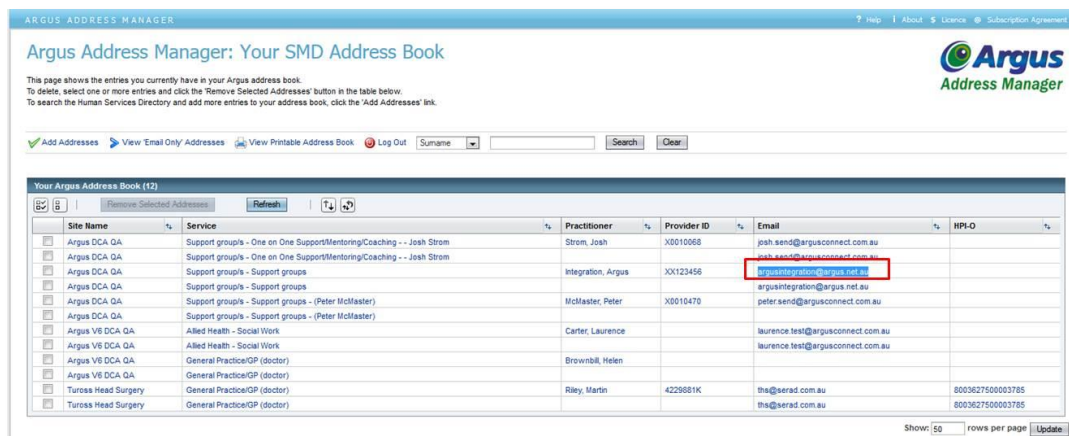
ARGUS ADDRESS MANAGER

? Help | About $ Licence @ Subscription Agreement

Argus Address Manager: Your SMD Address Book

Argus Address Manager

This page shows the entries you currently have in your Argus address book.
To delete, select one or more entries and click the 'Remove Selected Addresses' button in the table below.
To search the Human Services Directory and add more entries to your address book, click the 'Add Addresses' link.

Add Addresses | View 'Email Only' Addresses | View Printable Address Book | Log Out | Surname | Search | Clear

Your Argus Address Book (12)

Remove Selected Addresses | Refresh

| | Site Name | Service | Practitioner | Provider ID | Email | HPI-O |
|---|---|---|---|---|---|---|
| | Argus DCA QA | Support group/s - One on One Support/Mentoring/Coaching - - Josh Strom | Strom, Josh | X0010068 | josh.send@argusconnect.com.au | |
| | Argus DCA QA | Support group/s - One on One Support/Mentoring/Coaching - - Josh Strom | | | josh.send@argusconnect.com.au | |
| | Argus DCA QA | Support group/s - Support groups | Integration, Argus | XX123456 | argusintegration@argus.net.au | |
| | Argus DCA QA | Support group/s - Support groups | | | argusintegration@argus.net.au | |
| | Argus DCA QA | Support group/s - Support groups - (Peter McMaster) | McMaster, Peter | X0010470 | peter.send@argusconnect.com.au | |
| | Argus DCA QA | Support group/s - Support groups - (Peter McMaster) | | | | |
| | Argus V6 DCA QA | Allied Health - Social Work | Carter, Laurence | | laurence.test@argusconnect.com.au | |
| | Argus V6 DCA QA | Allied Health - Social Work | | | laurence.test@argusconnect.com.au | |
| | Argus V6 DCA QA | General Practice/GP (doctor) | Brownbill, Helen | | | |
| | Argus V6 DCA QA | General Practice/GP (doctor) | | | | |
| | Tuross Head Surgery | General Practice/GP (doctor) | Riley, Martin | 4229881K | ths@serad.com.au | 8003627500003785 |
| | Tuross Head Surgery | General Practice/GP (doctor) | | | ths@serad.com.au | 8003627500003785 |

Show: 50 rows per page Update